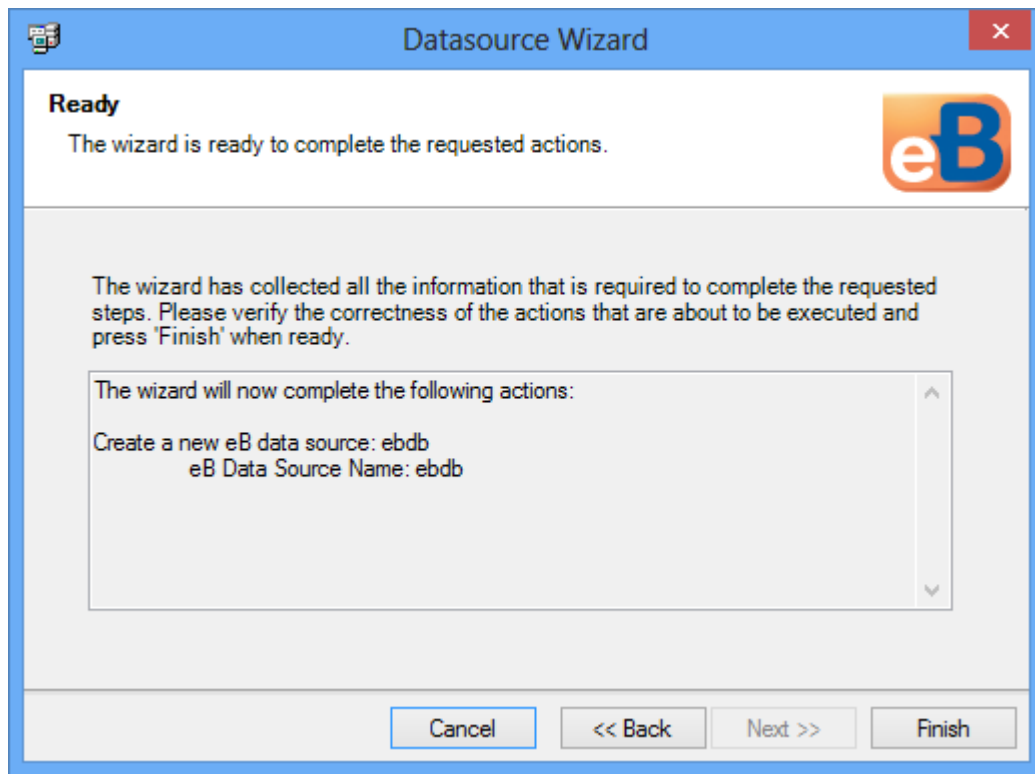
Datasource Wizard

Ready

The wizard is ready to complete the requested actions.

eB

The wizard has collected all the information that is required to complete the requested steps. Please verify the correctness of the actions that are about to be executed and press 'Finish' when ready.

The wizard will now complete the following actions:

Create a new eB data source: ebdb
eB Data Source Name: ebdb

Cancel
<< Back
Next >>
Finish